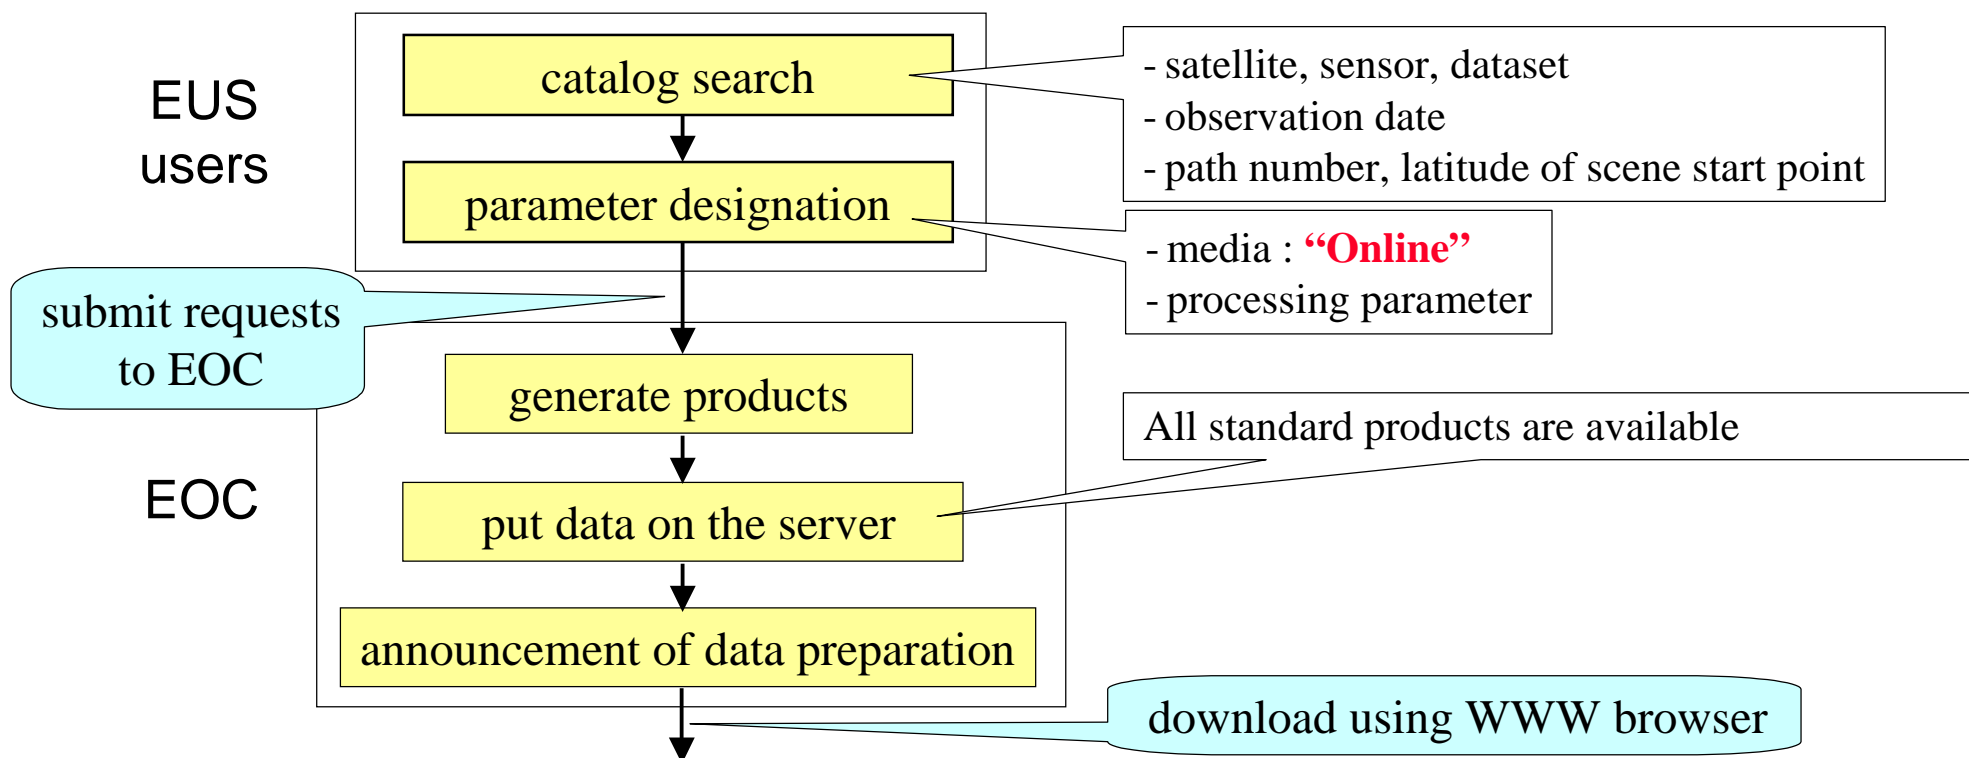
EUS users

catalog search

- satellite, sensor, dataset
- observation date
- path number, latitude of scene start point

parameter designation

- media : “Online”
- processing parameter

submit requests to EOC

EOC

generate products

All standard products are available

put data on the server

announcement of data preparation

download using WWW browser